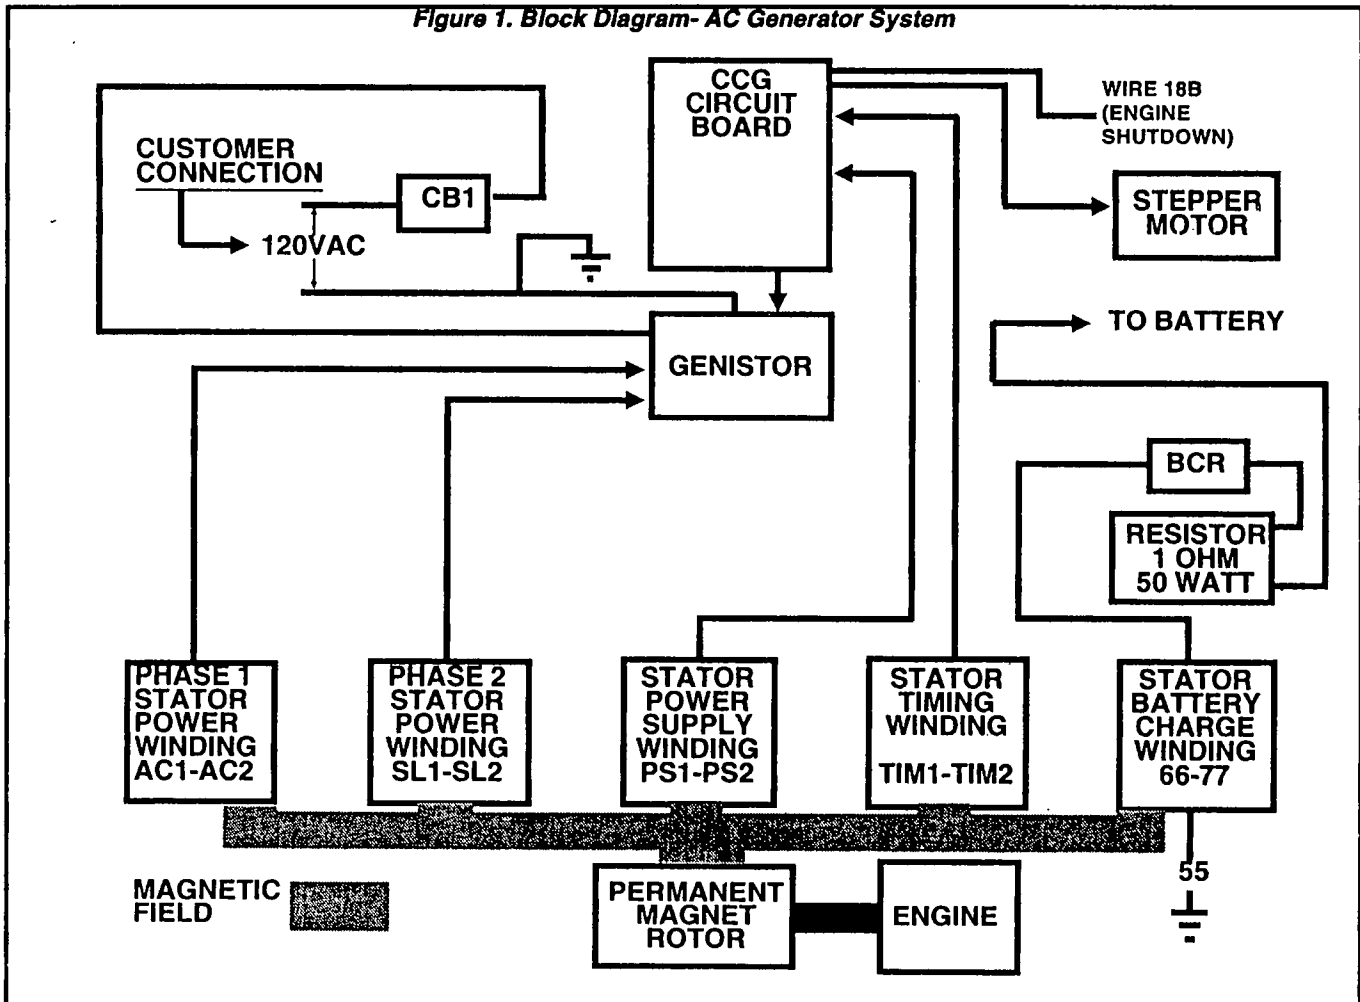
Figure 1. Block Diagram- AC Generator System

CCG CIRCUIT BOARD

WIRE 18B (ENGINE SHUTDOWN)

CUSTOMER CONNECTION

CB1

120VAC

STEPPER MOTOR

TO BATTERY

GENISTOR

BCR

RESISTOR 1 OHM 50 WATT

PHASE 1 STATOR POWER WINDING AC1-AC2

PHASE 2 STATOR POWER WINDING SL1-SL2

STATOR POWER SUPPLY WINDING PS1-PS2

STATOR TIMING WINDING TIM1-TIM2

STATOR BATTERY CHARGE WINDING 66-77

55

MAGNETIC FIELD

PERMANENT MAGNET ROTOR

ENGINE